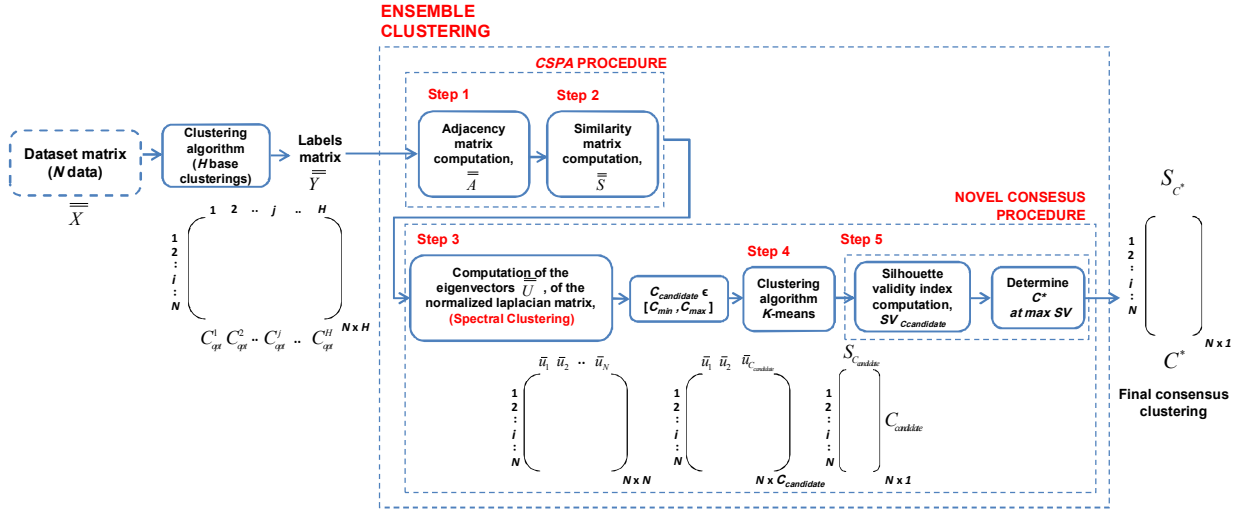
ENSEMBLE CLUSTERING

CSPA PROCEDURE

Step 1

Step 2

Dataset matrix (N data)

$\overline{\overline{X}}$

Clustering algorithm (H base clusterings)

Labels matrix

$\overline{\overline{Y}}$

Adjacency matrix computation, $\overline{\overline{A}}$

Similarity matrix computation, $\overline{\overline{S}}$

1 2 .. j .. H

1 2 : i : N

$C_{opt}^{1}$ $C_{opt}^{2}$ .. $C_{opt}^{j}$ .. $C_{opt}^{H}$

N x H

NOVEL CONSESUS PROCEDURE

Step 3

Computation of the eigenvectors $\overline{\overline{U}}$, of the normalized laplacian matrix, (Spectral Clustering)

$C_{candidate}$ ϵ [$C_{min}$ , $C_{max}$]

Step 4

Clustering algorithm K-means

Step 5

Silhouette validity index computation, $SV_{Ccandidate}$

Determine C* at max SV

$S_{C^*}$

1 2 : i : N

N x 1

$C^*$

Final consensus clustering

$\bar{u}_1$ $\bar{u}_2$ .. $\bar{u}_N$

1 2 : i : N

N x N

$\bar{u}_1$ $\bar{u}_2$ $\bar{u}_{C_{candidate}}$

1 2 : i : N

N x $C_{candidate}$

$S_{C_{candidate}}$

1 2 : i : N

$C_{candidate}$

N x 1